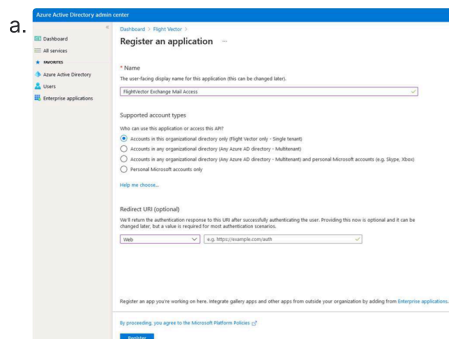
a.

Azure Active Directory admin center

«

Dashboard

All services

FAVORITES

Azure Active Directory

Users

Enterprise applications

Dashboard > Flight Vector >

Register an application ...

* Name

The user-facing display name for this application (this can be changed later).

FlightVector Exchange Mail Access

Supported account types

Who can use this application or access this API?

Accounts in this organizational directory only (Flight Vector only - Single tenant)

Accounts in any organizational directory (Any Azure AD directory - Multitenant)

Accounts in any organizational directory (Any Azure AD directory - Multitenant) and personal Microsoft accounts (e.g. Skype, Xbox)

Personal Microsoft accounts only

Help me choose...

Redirect URI (optional)

We'll return the authentication response to this URI after successfully authenticating the user. Providing this now is optional and it can be changed later, but a value is required for most authentication scenarios.

Web

e.g. https://example.com/auth

Register an app you're working on here. Integrate gallery apps and other apps from outside your organization by adding from Enterprise applications.

By proceeding, you agree to the Microsoft Platform Policies

Register